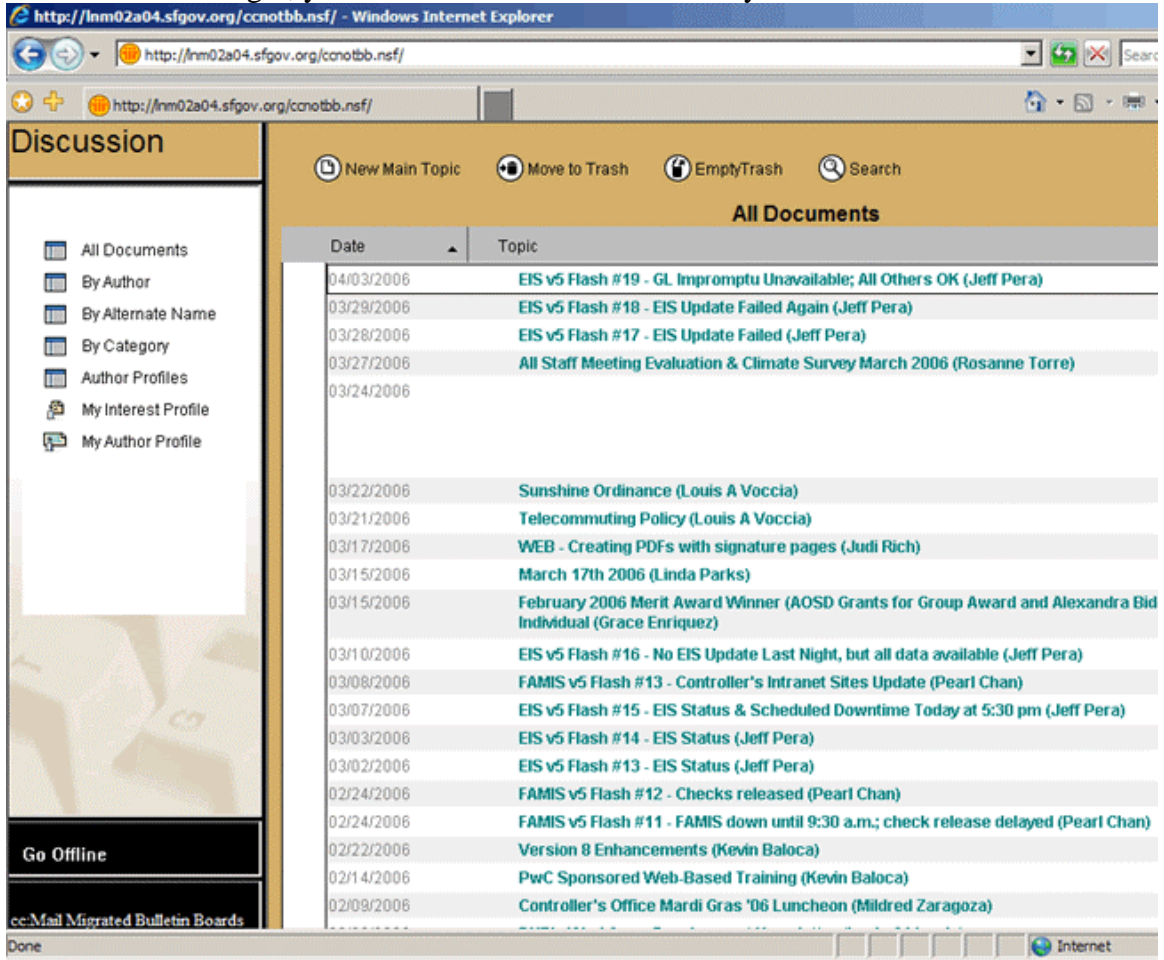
http://lnm02a04.sfgov.org/ccnotbb.nsf/ - Windows Internet Explorer

http://lnm02a04.sfgov.org/ccnotbb.nsf/

Searc

http://lnm02a04.sfgov.org/ccnotbb.nsf/

Discussion

All Documents
By Author
By Alternate Name
By Category
Author Profiles
My Interest Profile
My Author Profile

Go Offline

cc:Mail Migrated Bulletin Boards

New Main Topic
Move to Trash
EmptyTrash
Search

All Documents

| Date | Topic |
|---|---|
| 04/03/2006 | EIS v5 Flash #19 - GL Impromptu Unavailable; All Others OK (Jeff Pera) |
| 03/29/2006 | EIS v5 Flash #18 - EIS Update Failed Again (Jeff Pera) |
| 03/28/2006 | EIS v5 Flash #17 - EIS Update Failed (Jeff Pera) |
| 03/27/2006 | All Staff Meeting Evaluation & Climate Survey March 2006 (Rosanne Torre) |
| 03/24/2006 | |
| 03/22/2006 | Sunshine Ordinance (Louis A Voccia) |
| 03/21/2006 | Telecommuting Policy (Louis A Voccia) |
| 03/17/2006 | WEB - Creating PDFs with signature pages (Judi Rich) |
| 03/15/2006 | March 17th 2006 (Linda Parks) |
| 03/15/2006 | February 2006 Merit Award Winner (AOSD Grants for Group Award and Alexandra Bid Individual (Grace Enriquez) |
| 03/10/2006 | EIS v5 Flash #16 - No EIS Update Last Night, but all data available (Jeff Pera) |
| 03/08/2006 | FAMIS v5 Flash #13 - Controller's Intranet Sites Update (Pearl Chan) |
| 03/07/2006 | EIS v5 Flash #15 - EIS Status & Scheduled Downtime Today at 5:30 pm (Jeff Pera) |
| 03/03/2006 | EIS v5 Flash #14 - EIS Status (Jeff Pera) |
| 03/02/2006 | EIS v5 Flash #13 - EIS Status (Jeff Pera) |
| 02/24/2006 | FAMIS v5 Flash #12 - Checks released (Pearl Chan) |
| 02/24/2006 | FAMIS v5 Flash #11 - FAMIS down until 9:30 a.m.; check release delayed (Pearl Chan) |
| 02/22/2006 | Version 8 Enhancements (Kevin Baloca) |
| 02/14/2006 | PwC Sponsored Web-Based Training (Kevin Baloca) |
| 02/09/2006 | Controller's Office Mardi Gras '06 Luncheon (Mildred Zaragoza) |

Done
Internet